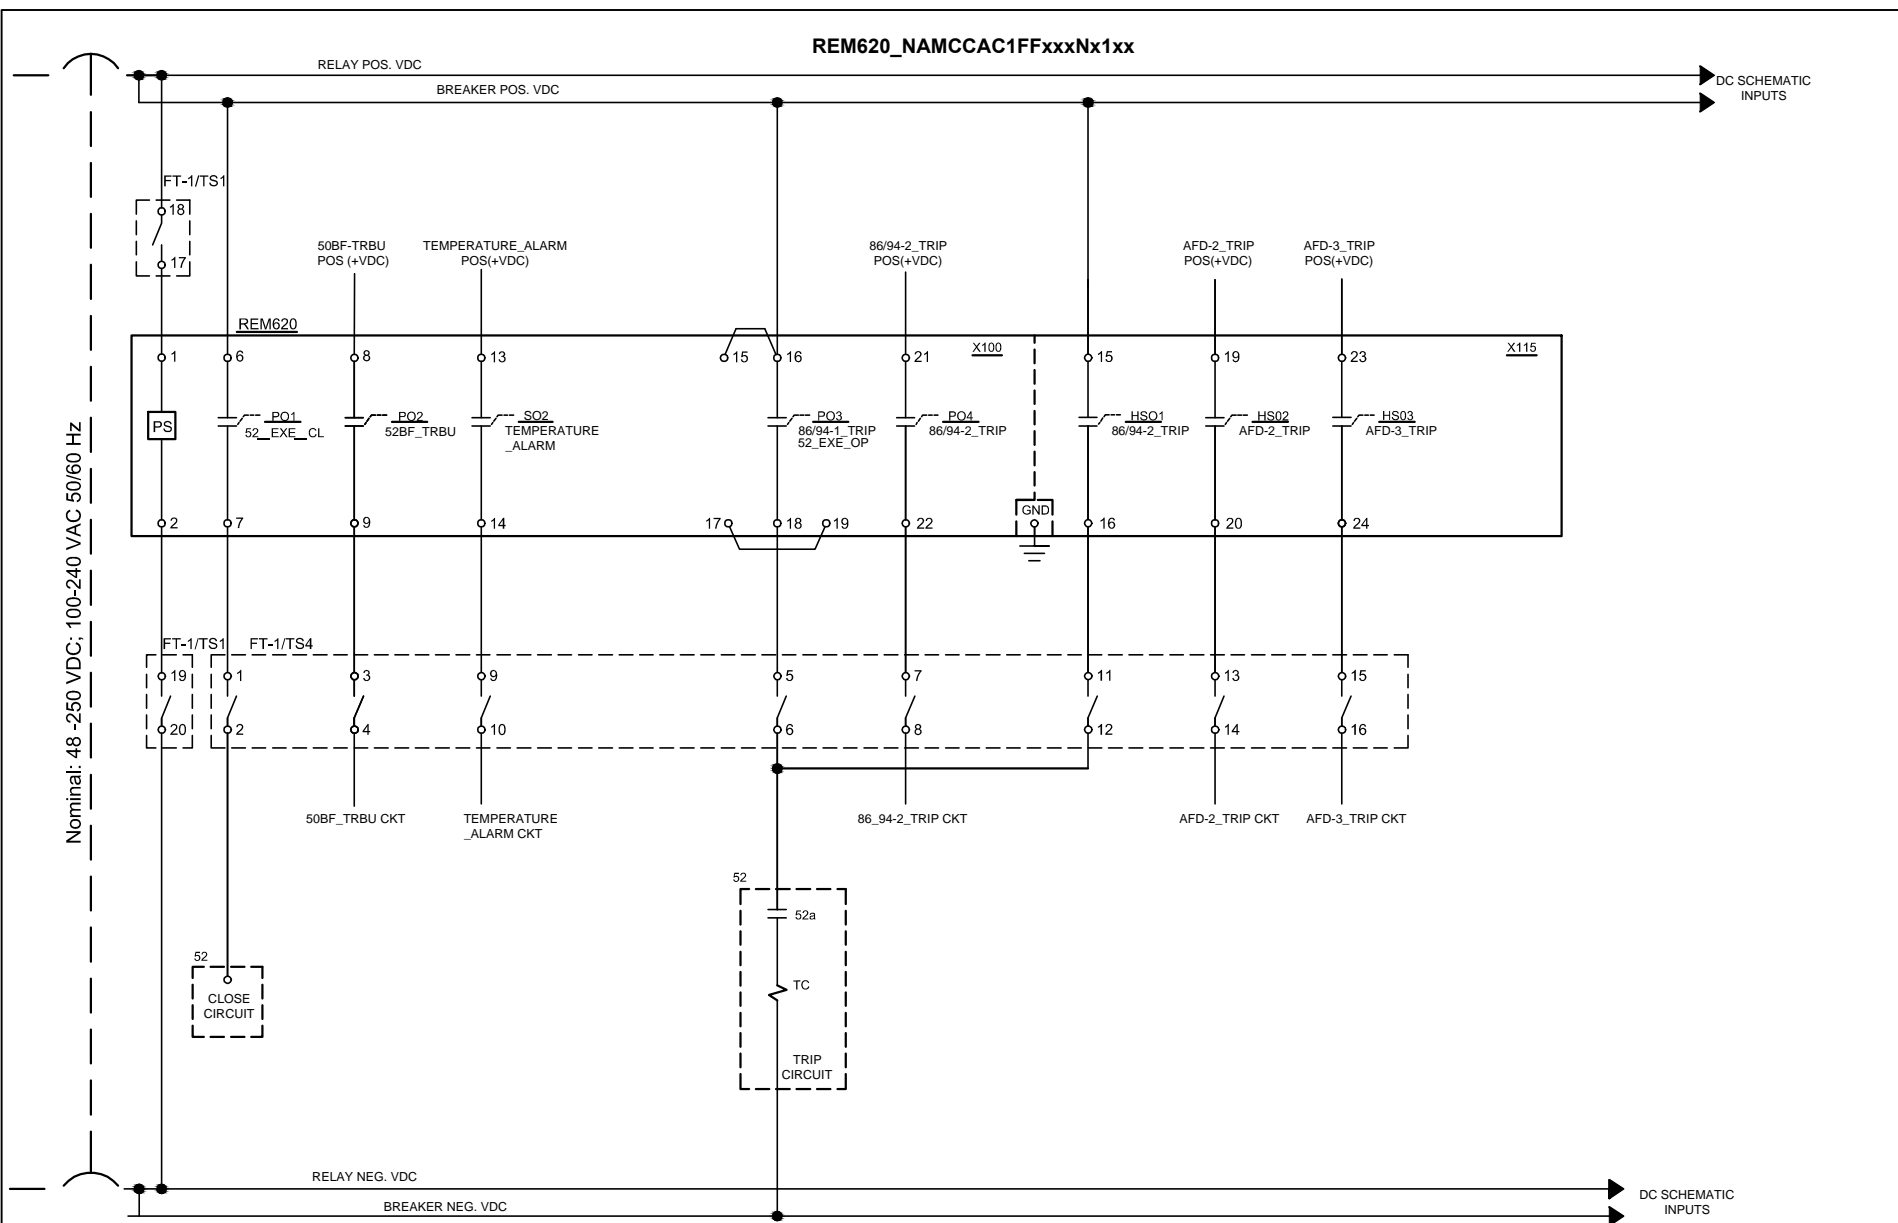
REM620_NAMCCAC1FFxxxNx1xx

RELAY POS. VDC
BREAKER POS. VDC
DC SCHEMATIC INPUTS

FT-1/TS1
18
17

50BF-TRBU POS (+VDC)
TEMPERATURE_ALARM POS(+VDC)
86/94-2_TRIP POS(+VDC)
AFD-2_TRIP POS(+VDC)
AFD-3_TRIP POS(+VDC)

REM620
X100
X115

1
6
8
13
15
16
21
15
19
23

PS
PO1 52_EXE_CL
PO2 52BF_TRBU
SO2 TEMPERATURE _ALARM
PO3 86/94-1_TRIP 52_EXE_OP
PO4 86/94-2_TRIP
HSO1 86/94-2_TRIP
HS02 AFD-2_TRIP
HS03 AFD-3_TRIP

GND

2
7
9
14
17
18
19
22
16
20
24

FT-1/TS1
FT-1/TS4
19
20
1
2
3
4
9
10
5
6
7
8
11
12
13
14
15
16

50BF_TRBU CKT
TEMPERATURE _ALARM CKT
86_94-2_TRIP CKT
AFD-2_TRIP CKT
AFD-3_TRIP CKT

Nominal: 48 -250 VDC; 100-240 VAC 50/60 Hz

52
52a
TC
TRIP CIRCUIT

52
CLOSE CIRCUIT

RELAY NEG. VDC
BREAKER NEG. VDC
DC SCHEMATIC INPUTS